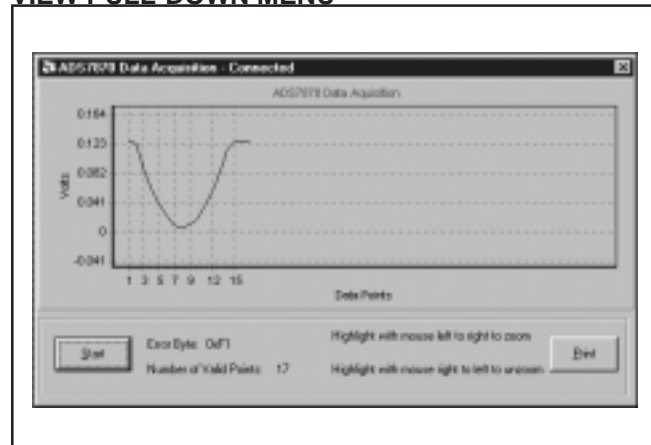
VIEW PULL-DOWN MENU

ADS7870 Data Acquisition - Connected

ADS7870 Data Acquisition

0.164
0.123
0.082
0.041
0
-0.041

Volts

1 3 5 7 9 12 15

Data Points

Start

Error Byte: 0xF1

Number of Valid Points: 17

Highlight with mouse left to right to zoom

Highlight with mouse right to left to unzoom

Print